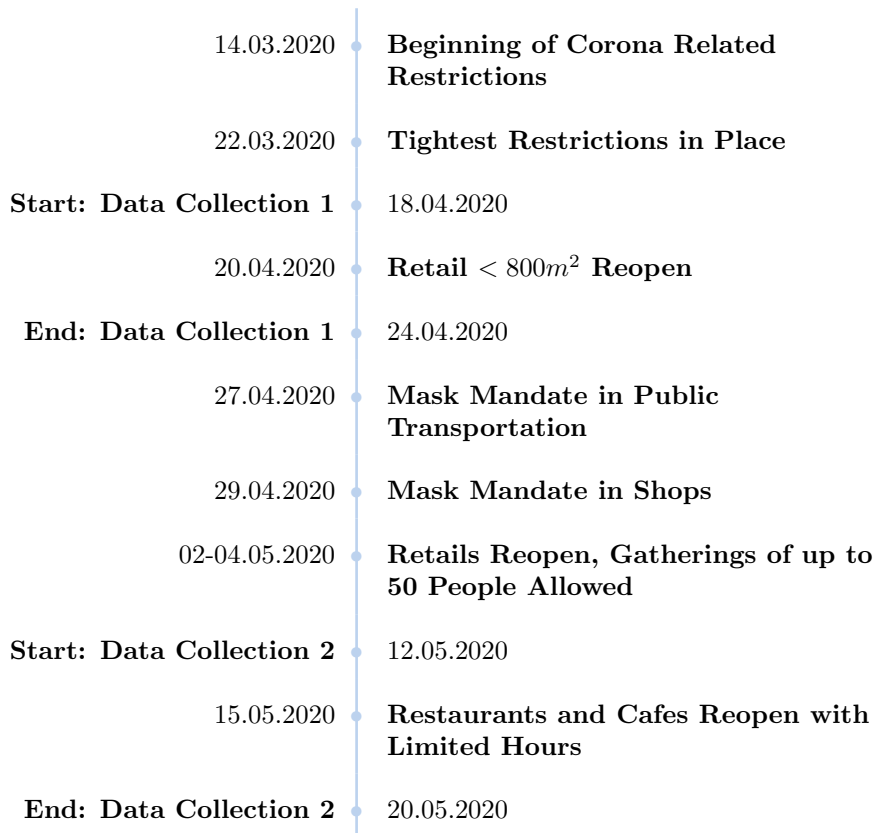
14.03.2020 **Beginning of Corona Related Restrictions**

22.03.2020 **Tightest Restrictions in Place**

**Start: Data Collection 1** 18.04.2020

20.04.2020 **Retail $< 800m^2$ Reopen**

**End: Data Collection 1** 24.04.2020

27.04.2020 **Mask Mandate in Public Transportation**

29.04.2020 **Mask Mandate in Shops**

02-04.05.2020 **Retails Reopen, Gatherings of up to 50 People Allowed**

**Start: Data Collection 2** 12.05.2020

15.05.2020 **Restaurants and Cafes Reopen with Limited Hours**

**End: Data Collection 2** 20.05.2020